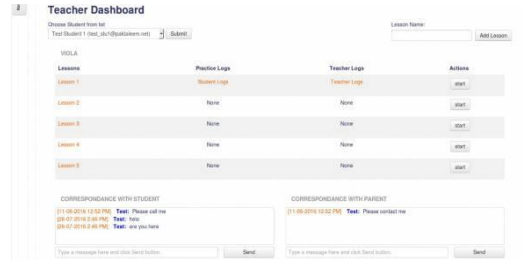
3

Teacher Dashboard

Choose Student from list

Test Student 1 (test_stu1@paklalem.net)

Submit

Lesson Name:

Add Lesson

VIOLA

| Lessons | Practice Logs | Teacher Logs | Actions |
|---|---|---|---|
| Lesson 1 | Student Logs | Teacher Logs | start |
| Lesson 2 | None | None | start |
| Lesson 3 | None | None | start |
| Lesson 4 | None | None | start |
| Lesson 5 | None | None | start |

CORRESPONDANCE WITH STUDENT

[11-06-2016 12:52 PM] Test: Please call me
[09-07-2016 2:46 PM] Test: hello
[09-07-2016 2:46 PM] Test: are you here

Type a message here and click Send button.

Send

CORRESPONDANCE WITH PARENT

[11-06-2016 12:52 PM] Test: Please contact me

Type a message here and click Send button.

Send